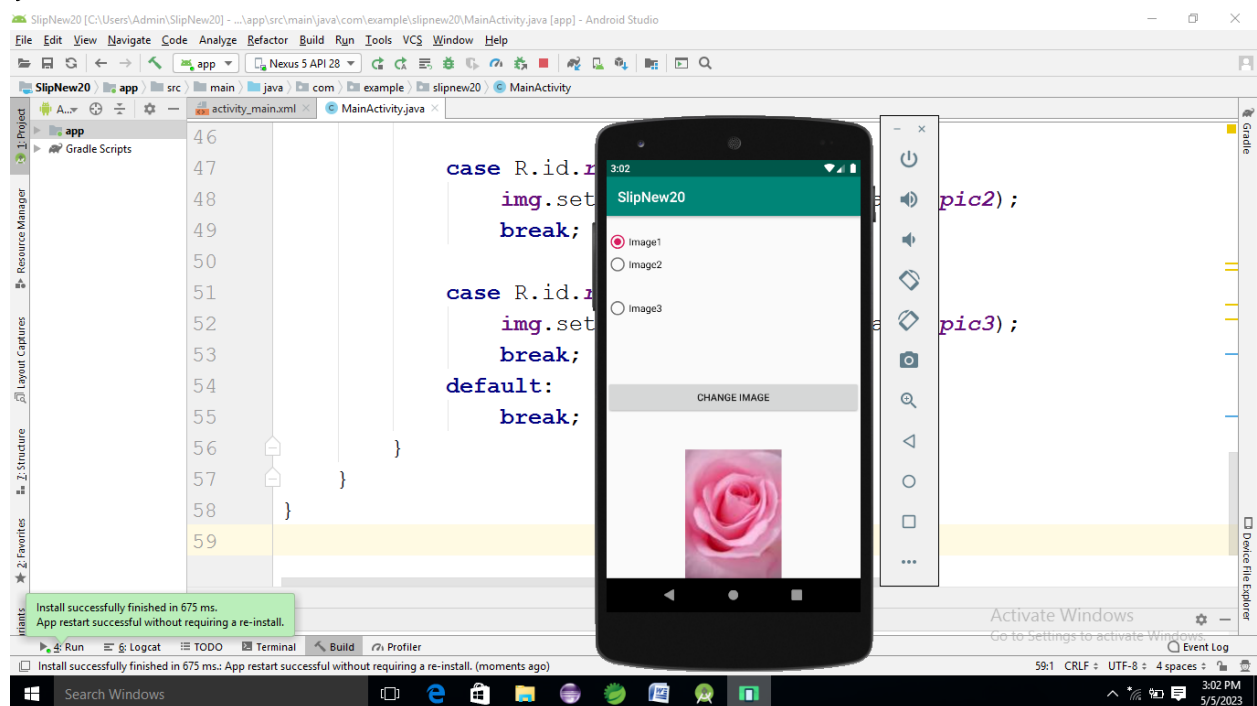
SlipNew20 [C:\Users\Admin\SlipNew20] - ...\app\src\main\java\com\example\slipnew20\MainActivity.java [app] - Android Studio

File Edit View Navigate Code Analyze Refactor Build Run Tools VCS Window Help

app Nexus 5 API 28

SlipNew20 app src main java com example slipnew20 MainActivity

1: Project Resource Manager Layout Captures Z: Structure 2: Favorites

A... app Gradle Scripts

activity_main.xml MainActivity.java

46
47 case R.id.r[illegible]
48 img.set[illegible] pic2);
49 break;
50
51 case R.id.r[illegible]
52 img.set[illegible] pic3);
53 break;
54 default:
55 break;
56 }
57 }
58 }
59

3:02
SlipNew20
Image1
Image2
Image3
CHANGE IMAGE

Gradle Device File Explorer

Install successfully finished in 675 ms.
App restart successful without requiring a re-install.

Activate Windows
Go to Settings to activate Windows.

4: Run 6: Logcat TODO Terminal Build Profiler Event Log

Install successfully finished in 675 ms.: App restart successful without requiring a re-install. (moments ago)

59:1 CRLF UTF-8 4 spaces

Search Windows

3:02 PM
5/5/2023